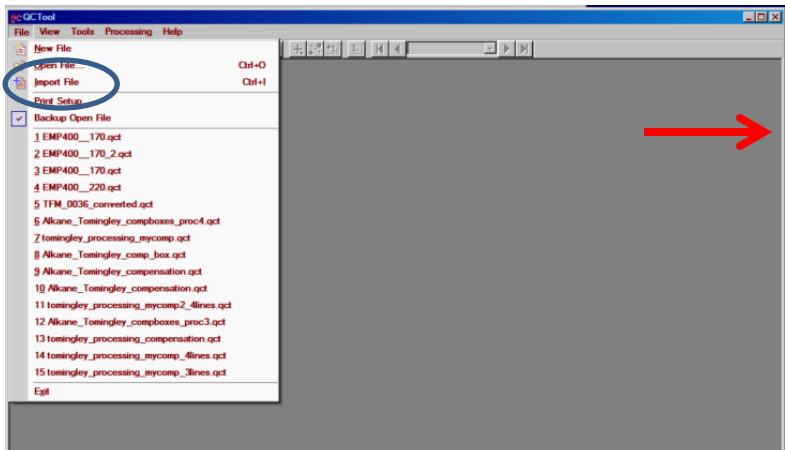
QCTool

File View Tools Processing Help

New File
Open File... Ctrl+O
Import File Ctrl+I
Print Setup
Backup Open File
1 EMP400__170.qct
2 EMP400__170_2.qct
3 EMP400__170.qct
4 EMP400__220.qct
5 TFM_0036_converted.qct
6 Alkane_Tomingley_compboxes_proc4.qct
7 tomingley_processing_mycomp.qct
8 Alkane_Tomingley_comp_box.qct
9 Alkane_Tomingley_compensation.qct
10 Alkane_Tomingley_compensation.qct
11 tomingley_processing_mycomp2_4lines.qct
12 Alkane_Tomingley_compboxes_proc3.qct
13 tomingley_processing_compensation.qct
14 tomingley_processing_mycomp_4lines.qct
15 tomingley_processing_mycomp_3lines.qct
Exit